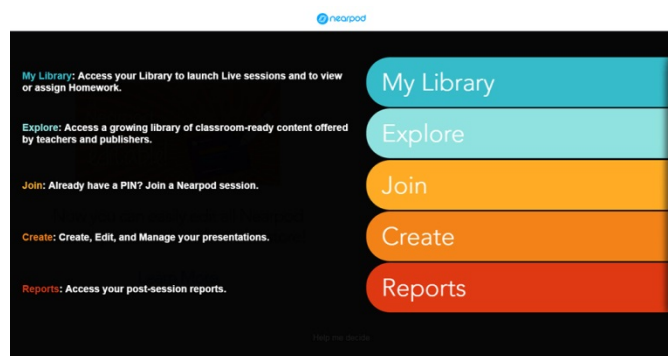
nearpod

My Library: Access your Library to launch Live sessions and to view or assign Homework.

Explore: Access a growing library of classroom-ready content offered by teachers and publishers.

Join: Already have a PIN? Join a Nearpod session.

Create: Create, Edit, and Manage your presentations.

Reports: Access your post-session reports.

My Library

Explore

Join

Create

Reports

Help me decide